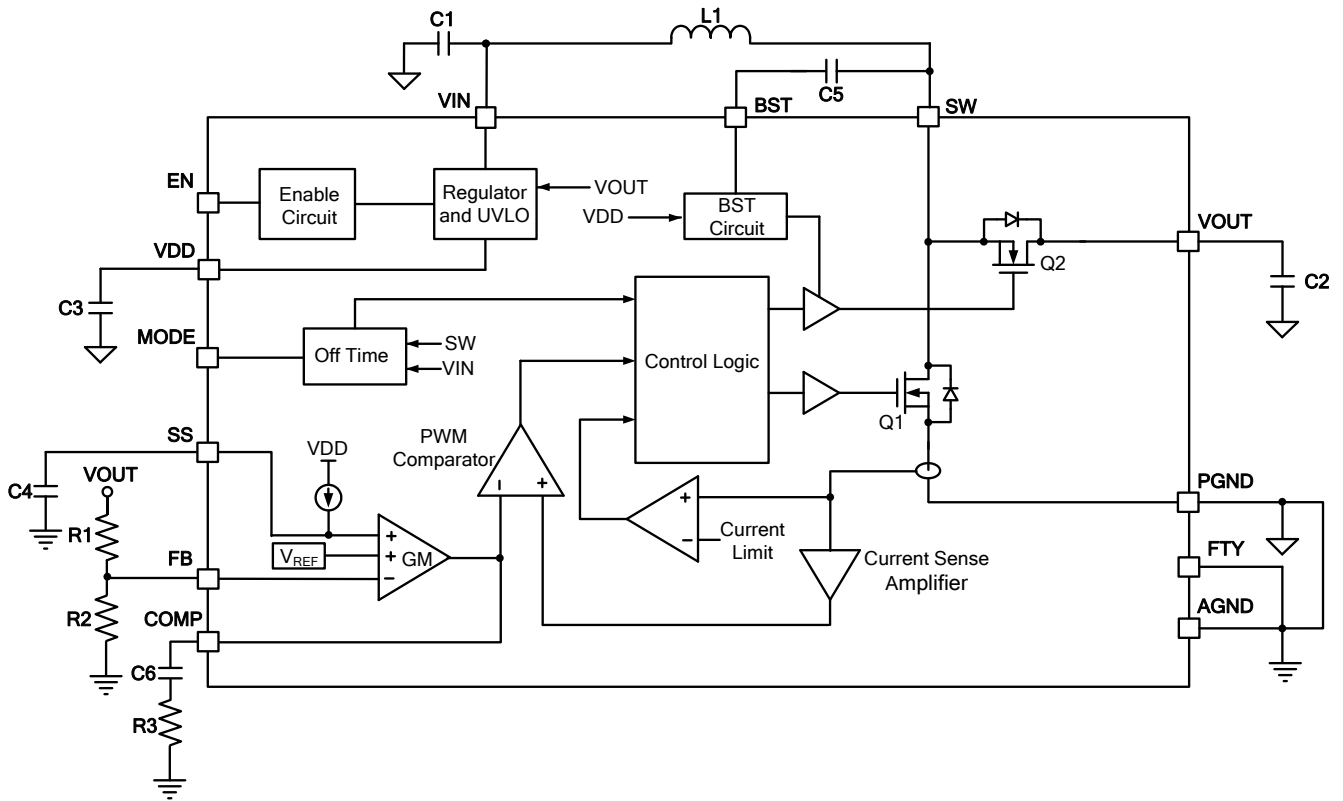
C1
L1
C5
VIN
BST
SW
EN
Enable Circuit
Regulator and UVLO
VOUT
VDD
BST Circuit
VOUT
VDD
C2
Q2
C3
MODE
Off Time
SW
VIN
Control Logic
Q1
SS
PWM Comparator
VDD
C4
VOUT
R1
+
+
−
$V_{REF}$
GM
FB
R2
COMP
C6
R3
+
−
Current Limit
Current Sense Amplifier
PGND
FTY
AGND